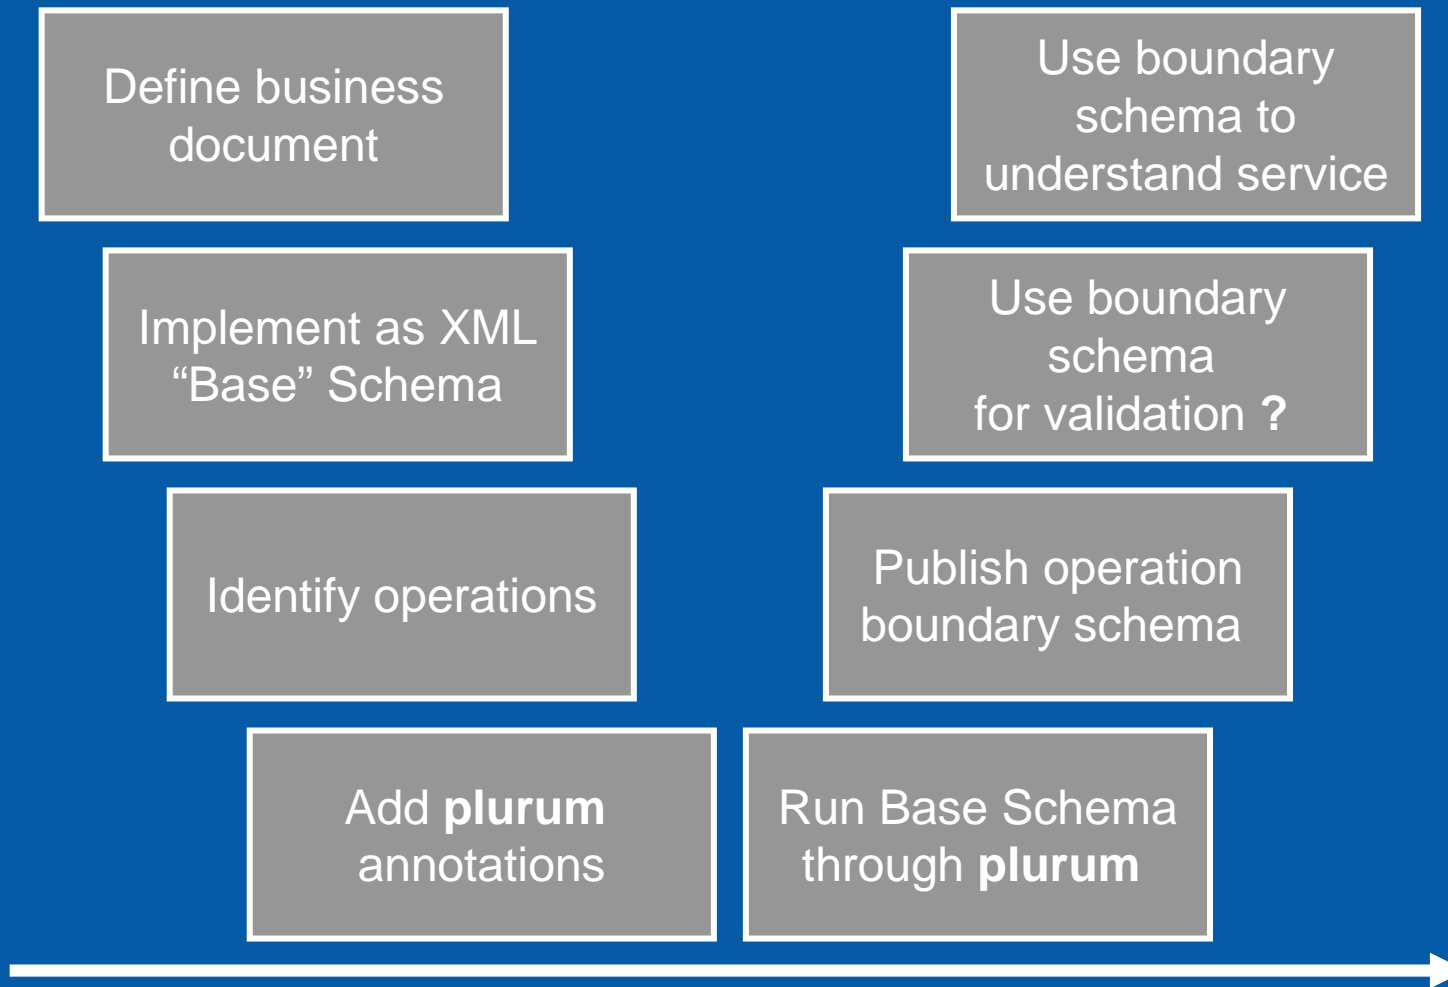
Define business document

Implement as XML "Base" Schema

Identify operations

Add **plurum** annotations

Run Base Schema through **plurum**

Publish operation boundary schema

Use boundary schema for validation **?**

Use boundary schema to understand service